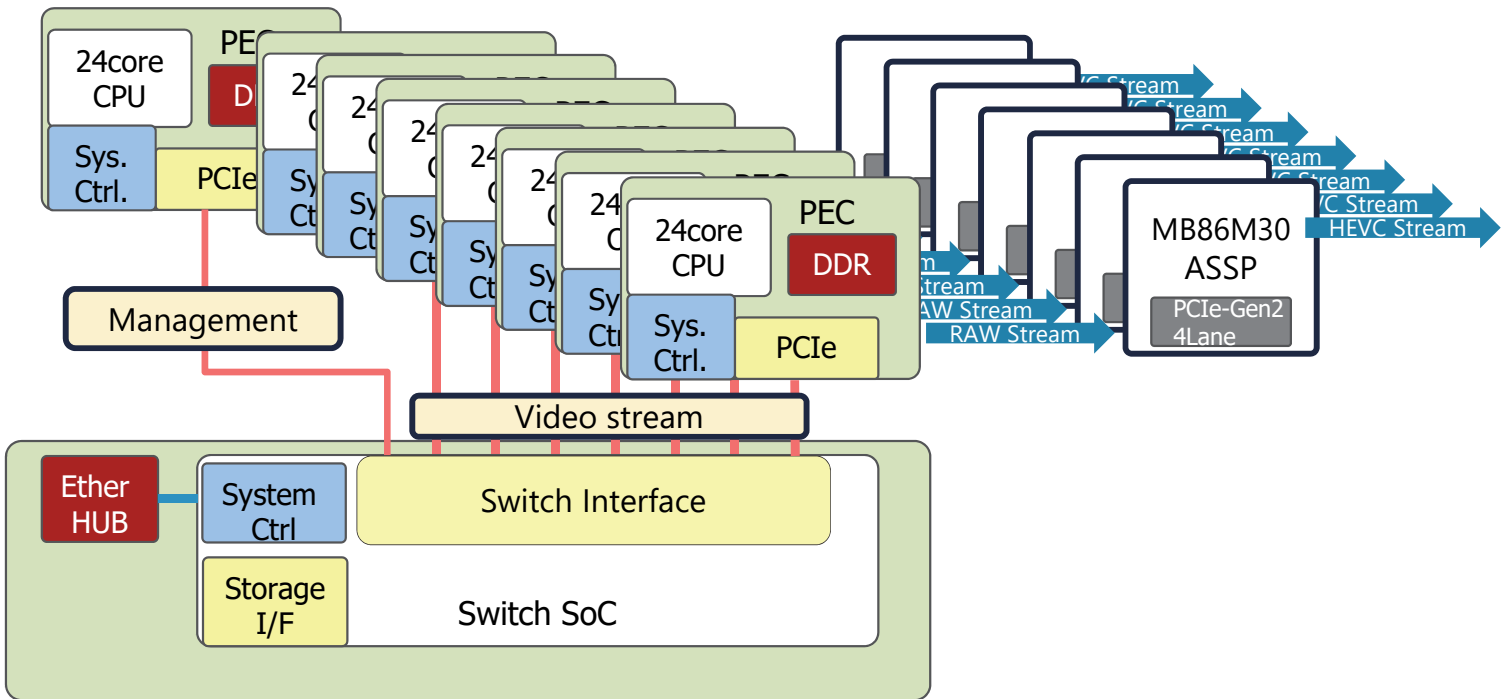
24core CPU

PEC

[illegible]

Sys. Ctrl.

PCIe

24core CPU

PEC

DDR

Sys. Ctrl.

PCIe

Management

Video stream

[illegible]VC Stream

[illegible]VC Stream

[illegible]VC Stream

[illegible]VC Stream

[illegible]VC Stream

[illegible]VC Stream

HEVC Stream

MB86M30 ASSP

PCIe-Gen2 4Lane

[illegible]m

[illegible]AW Stream

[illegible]AW Stream

RAW Stream

Ether HUB

System Ctrl

Switch Interface

Storage I/F

Switch SoC